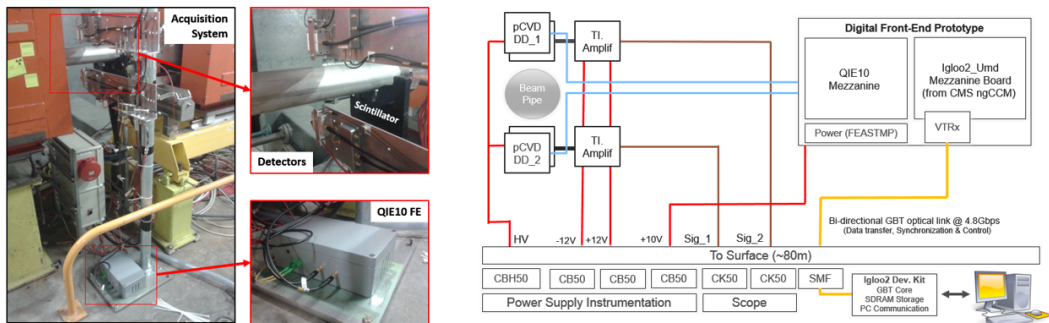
Acquisition System

Scintillator

Detectors

QIE10 FE

pCVD DD_1

TI. Amplif

Beam Pipe

pCVD DD_2

TI. Amplif

Digital Front-End Prototype

QIE10 Mezzanine

Igloo2_Umd Mezzanine Board (from CMS ngCCM)

Power (FEASTMP)

VTRx

Bi-directional GBT optical link @ 4.8Gbps
(Data transfer, Synchronization & Control)

HV

-12V

+12V

+10V

Sig_1

Sig_2

To Surface (~80m)

CBH50

CB50

CB50

CB50

CK50

CK50

SMF

Power Supply Instrumentation

Scope

Igloo2 Dev. Kit
GBT Core
SDRAM Storage
PC Communication